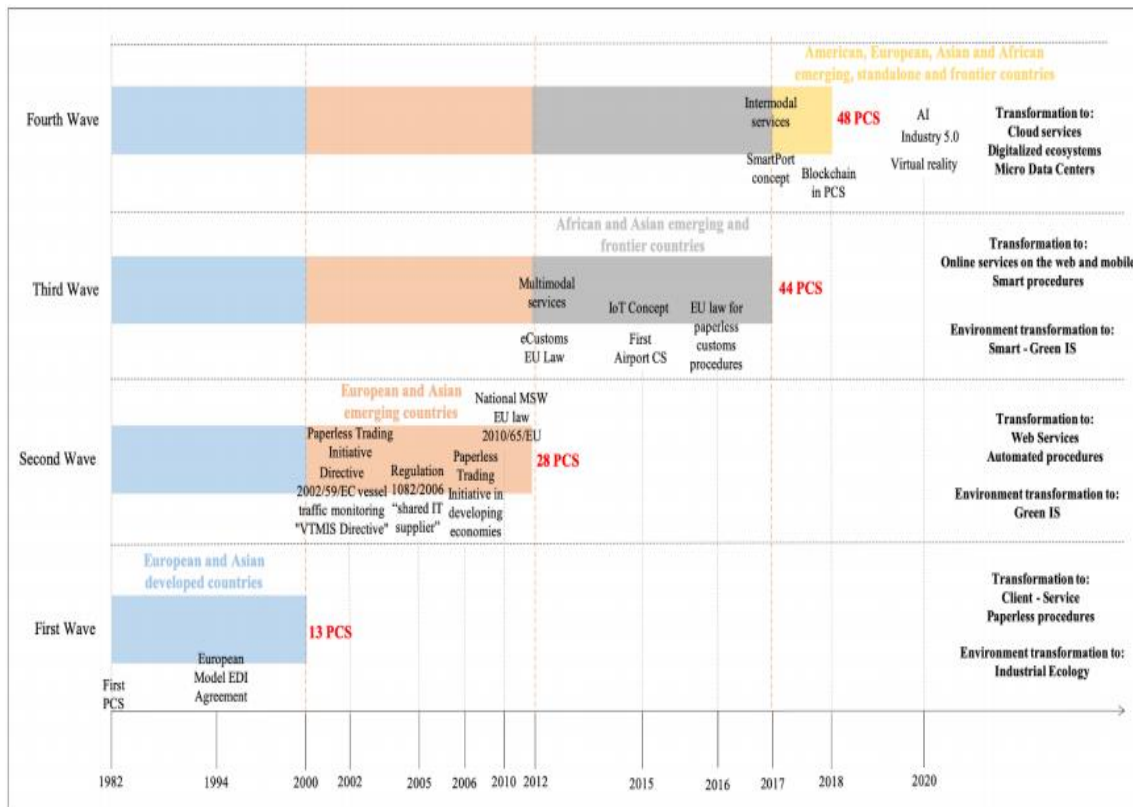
American, European, Asian and African emerging, standalone and frontier countries

Fourth Wave

Intermodal services

48 PCS

AI

Industry 5.0

Virtual reality

Transformation to:
Cloud services
Digitalized ecosystems
Micro Data Centers

SmartPort concept

Blockchain in PCS

African and Asian emerging and frontier countries

Third Wave

Multimodal services

IoT Concept

EU law for paperless customs procedures

44 PCS

eCustoms EU Law

First Airport CS

Transformation to:
Online services on the web and mobile
Smart procedures

Environment transformation to:
Smart - Green IS

European and Asian emerging countries

National MSW EU law 2010/65/EU

Second Wave

Paperless Trading Initiative Directive 2002/59/EC vessel traffic monitoring "VTMIS Directive"

Regulation 1082/2006 "shared IT supplier"

Paperless Trading Initiative in developing economies

28 PCS

Transformation to:
Web Services
Automated procedures

Environment transformation to:
Green IS

European and Asian developed countries

First Wave

13 PCS

European Model EDI Agreement

First PCS

Transformation to:
Client - Service
Paperless procedures

Environment transformation to:
Industrial Ecology

1982 1994 2000 2002 2005 2006 2010 2012 2015 2016 2017 2018 2020